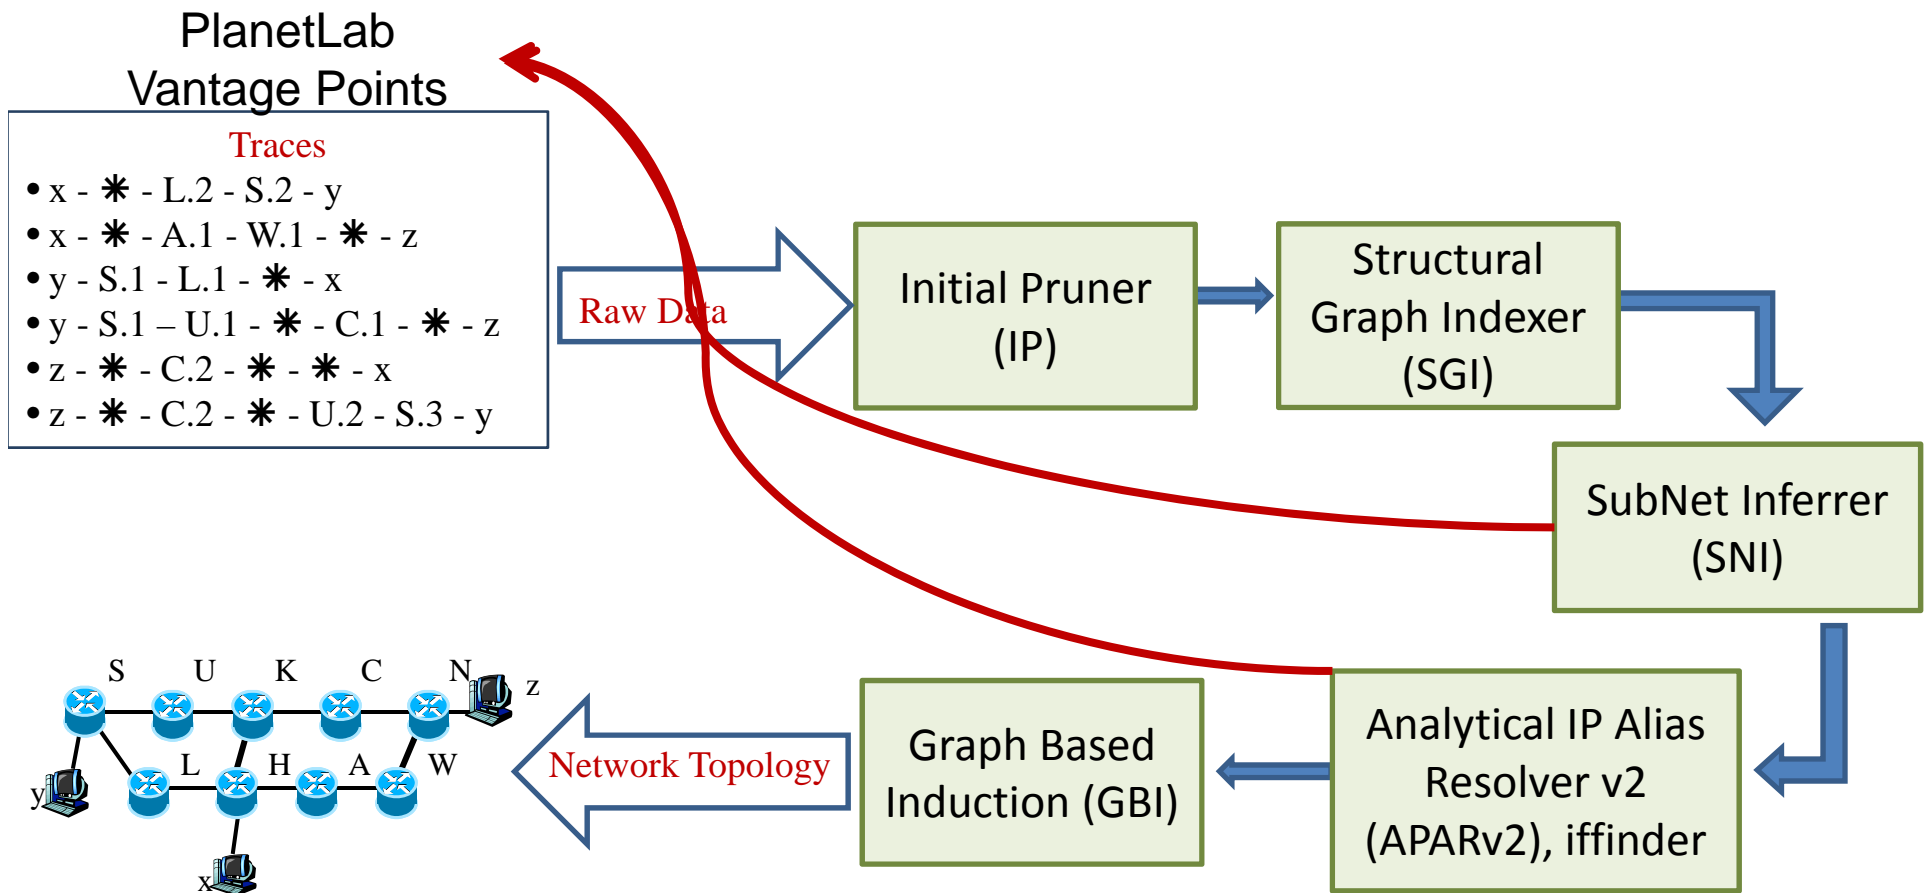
PlanetLab
Vantage Points

Traces
• x - ✳ - L.2 - S.2 - y
• x - ✳ - A.1 - W.1 - ✳ - z
• y - S.1 - L.1 - ✳ - x
• y - S.1 – U.1 - ✳ - C.1 - ✳ - z
• z - ✳ - C.2 - ✳ - ✳ - x
• z - ✳ - C.2 - ✳ - U.2 - S.3 - y

Raw Data

Initial Pruner
(IP)

Structural
Graph Indexer
(SGI)

SubNet Inferrer
(SNI)

Analytical IP Alias
Resolver v2
(APARv2), iffinder

Graph Based
Induction (GBI)

Network Topology

S U K C N z
L H A W
y
x